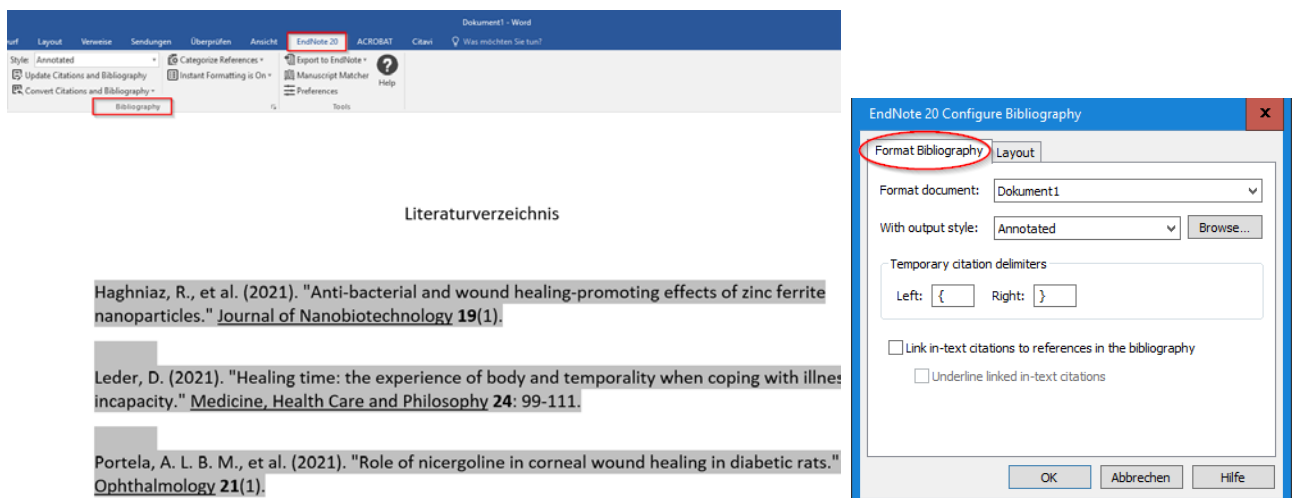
Dokument1 - Word

urf Layout Verweise Sendungen Überprüfen Ansicht EndNote 20 ACROBAT Citavi Was möchten Sie tun?

Style: Annotated
Update Citations and Bibliography
Convert Citations and Bibliography
Categorize References
Instant Formatting is On
Bibliography
Export to EndNote
Manuscript Matcher
Preferences
Help
Tools

Literaturverzeichnis

Haghniaz, R., et al. (2021). "Anti-bacterial and wound healing-promoting effects of zinc ferrite nanoparticles." Journal of Nanobiotechnology **19**(1).

Leder, D. (2021). "Healing time: the experience of body and temporality when coping with illnes incapacity." Medicine, Health Care and Philosophy **24**: 99-111.

Portela, A. L. B. M., et al. (2021). "Role of nicergoline in corneal wound healing in diabetic rats." Ophthalmology **21**(1).

EndNote 20 Configure Bibliography
x
Format Bibliography
Layout
Format document: Dokument1
With output style: Annotated
Browse...
Temporary citation delimiters
Left: {
Right: }
Link in-text citations to references in the bibliography
Underline linked in-text citations
OK
Abbrechen
Hilfe